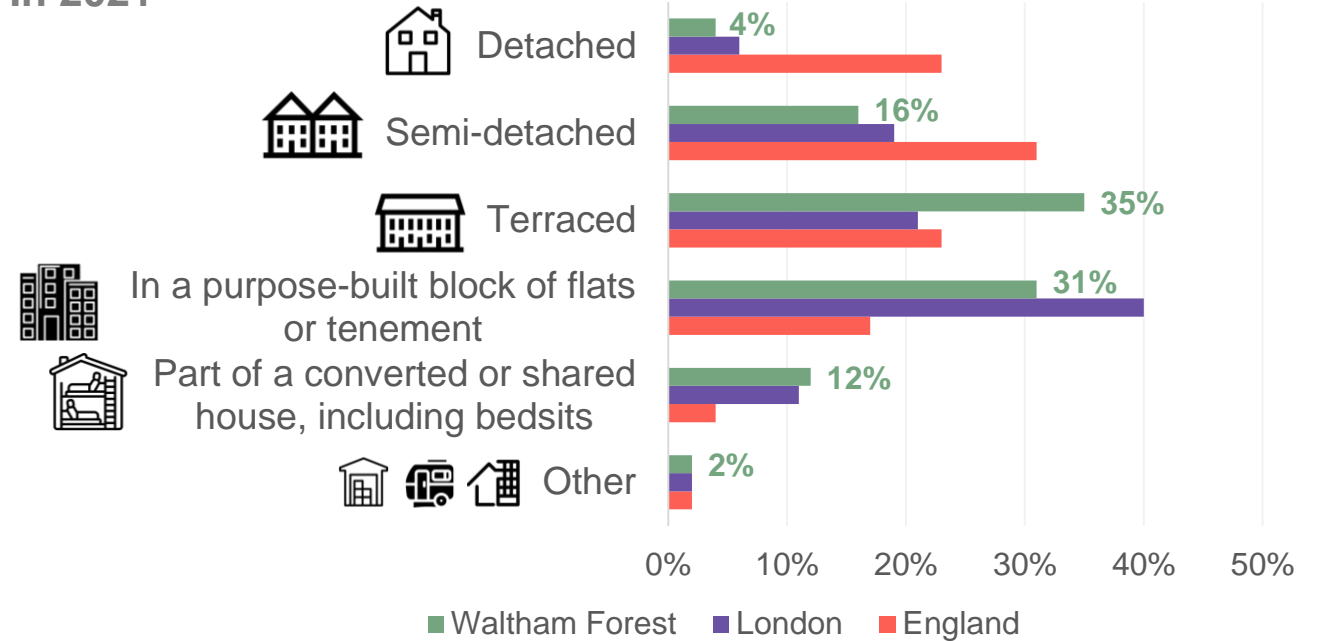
in 2021

Detached 4%

Semi-detached 16%

Terraced 35%

In a purpose-built block of flats or tenement 31%

Part of a converted or shared house, including bedsits 12%

Other 2%

0% 10% 20% 30% 40% 50%

Waltham Forest London England